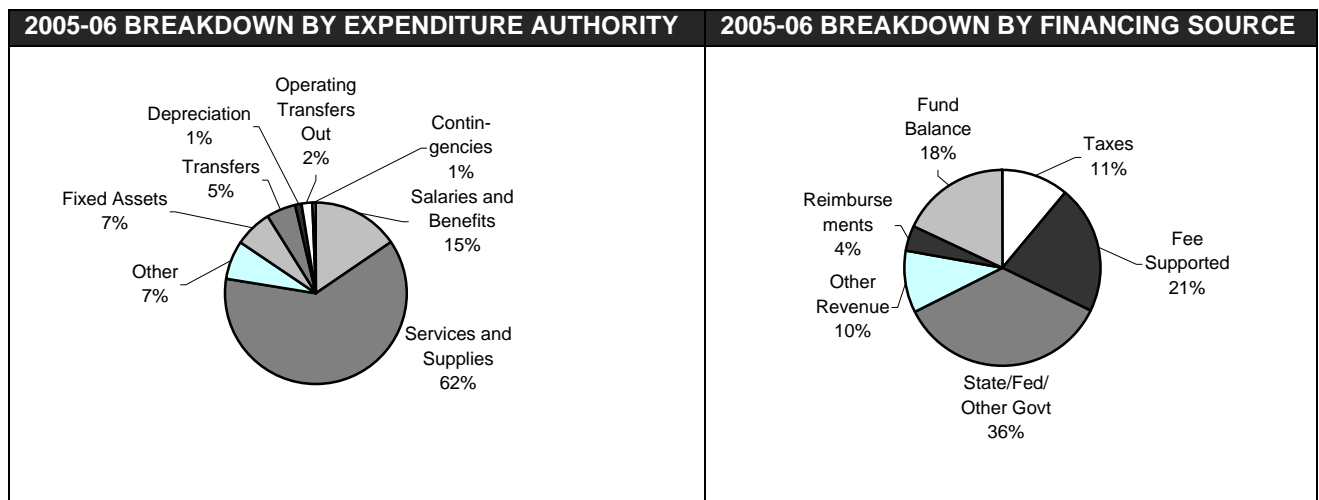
2005-06 BREAKDOWN BY EXPENDITURE AUTHORITY

Operating Transfers Out 2%

Depreciation 1%

Contin-gencies 1%

Transfers 5%

Salaries and Benefits 15%

Fixed Assets 7%

Other 7%

Services and Supplies 62%

2005-06 BREAKDOWN BY FINANCING SOURCE

Fund Balance 18%

Taxes 11%

Reimburse ments 4%

Fee Supported 21%

Other Revenue 10%

State/Fed/ Other Govt 36%